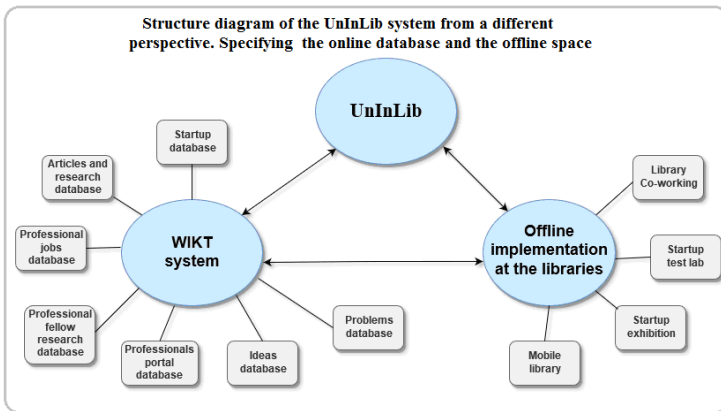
Structure diagram of the UnInLib system from a different perspective. Specifying the online database and the offline space

UnInLib

Startup database

Articles and research database

Professional jobs database

WIKT system

Professional fellow research database

Professionals portal database

Ideas database

Problems database

Offline implementation at the libraries

Library Co-working

Startup test lab

Startup exhibition

Mobile library